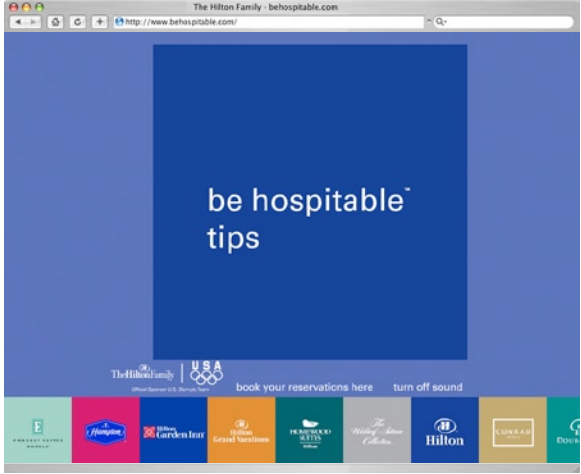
The Hilton Family - behospitable.com

http://www.behospitable.com/

Q

be hospitable℠ tips

The Hilton Family | USA

Official Sponsor U.S. Olympic Team

book your reservations here

turn off sound

E
EMBASSY SUITES HOTELS

Hampton

Hilton Garden Inn

Hilton Grand Vacations

HOMEWOOD SUITES Hilton

The Waldorf Astoria Collection

Hilton

CONRAD

DOUB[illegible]